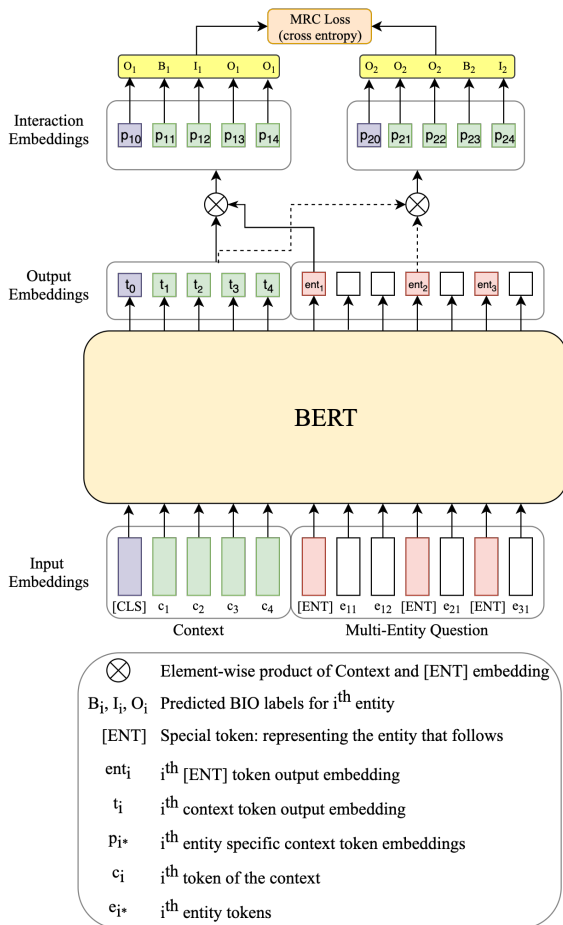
MRC Loss
(cross entropy)

$O_1$ $B_1$ $I_1$ $O_1$ $O_1$

$O_2$ $O_2$ $O_2$ $B_2$ $I_2$

Interaction Embeddings

$p_{10}$ $p_{11}$ $p_{12}$ $p_{13}$ $p_{14}$

$p_{20}$ $p_{21}$ $p_{22}$ $p_{23}$ $p_{24}$

Output Embeddings

$t_0$ $t_1$ $t_2$ $t_3$ $t_4$

$ent_1$ $ent_2$ $ent_3$

BERT

Input Embeddings

[CLS] $c_1$ $c_2$ $c_3$ $c_4$

[ENT] $e_{11}$ $e_{12}$ [ENT] $e_{21}$ [ENT] $e_{31}$

Context

Multi-Entity Question

$\otimes$ Element-wise product of Context and [ENT] embedding

$B_i$, $I_i$, $O_i$ Predicted BIO labels for $i^{th}$ entity

[ENT] Special token: representing the entity that follows

$ent_i$ $i^{th}$ [ENT] token output embedding

$t_i$ $i^{th}$ context token output embedding

$p_{i*}$ $i^{th}$ entity specific context token embeddings

$c_i$ $i^{th}$ token of the context

$e_{i*}$ $i^{th}$ entity tokens